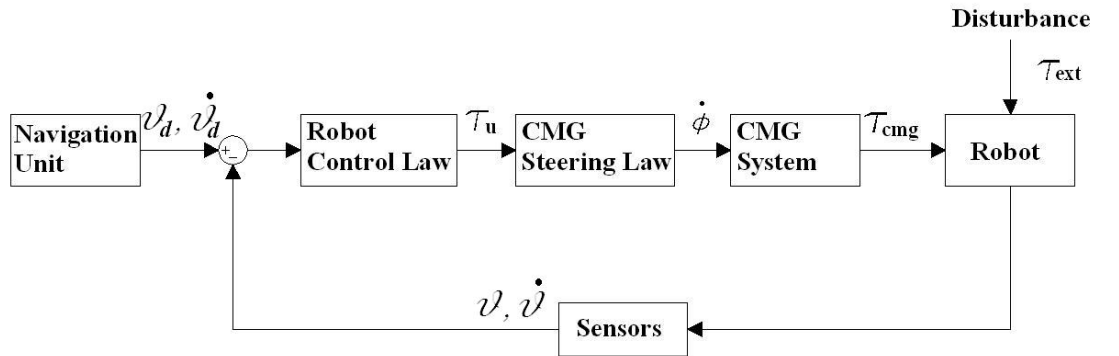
Disturbance

$\tau_{ext}$

Navigation Unit

$\vartheta_d, \dot{\vartheta}_d$

+
−

Robot Control Law

$\tau_u$

CMG Steering Law

$\dot{\phi}$

CMG System

$\tau_{cmg}$

Robot

$\vartheta, \dot{\vartheta}$

Sensors